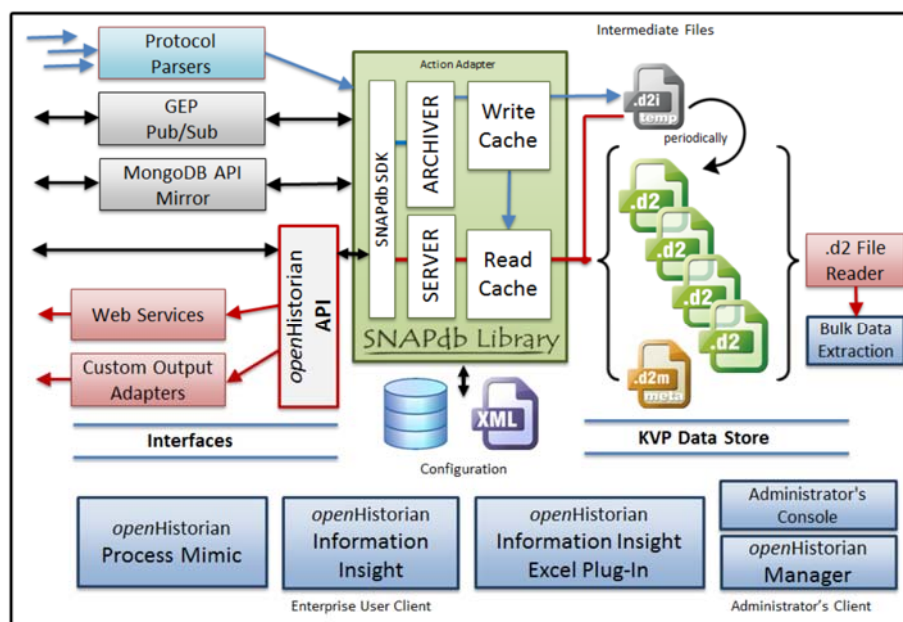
Protocol Parsers

GEP Pub/Sub

MongoDB API Mirror

openHistorian API

Web Services

Custom Output Adapters

Interfaces

Action Adapter

SNAPdb SDK

ARCHIVER

SERVER

Write Cache

Read Cache

SNAPdb Library

Configuration

XML

Intermediate Files

.d2i temp

periodically

.d2

.d2

.d2

.d2

.d2m meta

KVP Data Store

.d2 File Reader

Bulk Data Extraction

openHistorian Process Mimic

openHistorian Information Insight

openHistorian Information Insight Excel Plug-In

Enterprise User Client

Administrator's Console

openHistorian Manager

Administrator's Client